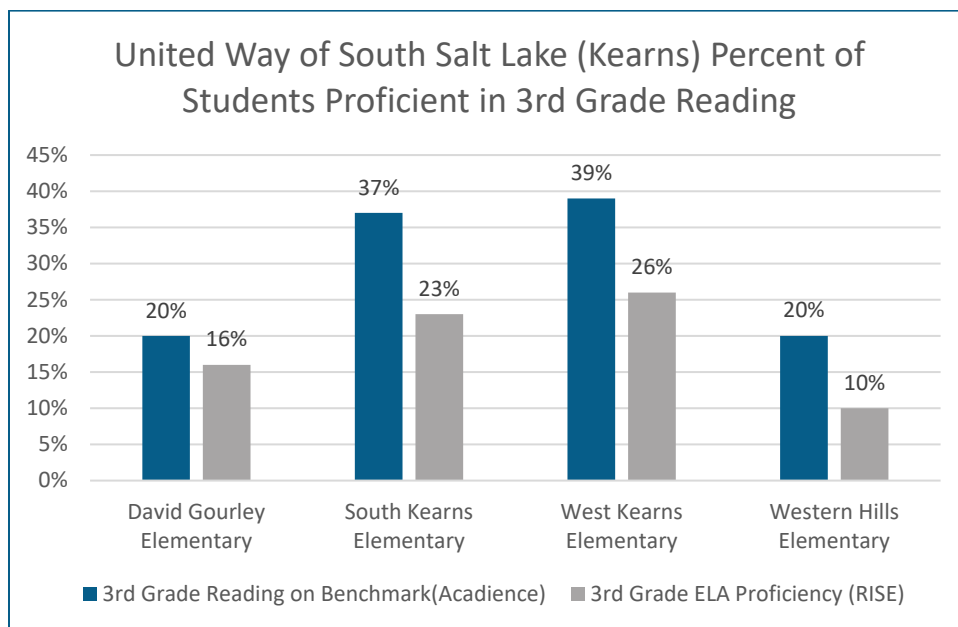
United Way of South Salt Lake (Kearns) Percent of Students Proficient in 3rd Grade Reading

45%
40%
35%
30%
25%
20%
15%
10%
5%
0%

20%
16%
37%
23%
39%
26%
20%
10%

David Gourley Elementary
South Kearns Elementary
West Kearns Elementary
Western Hills Elementary

3rd Grade Reading on Benchmark(Acadience)
3rd Grade ELA Proficiency (RISE)